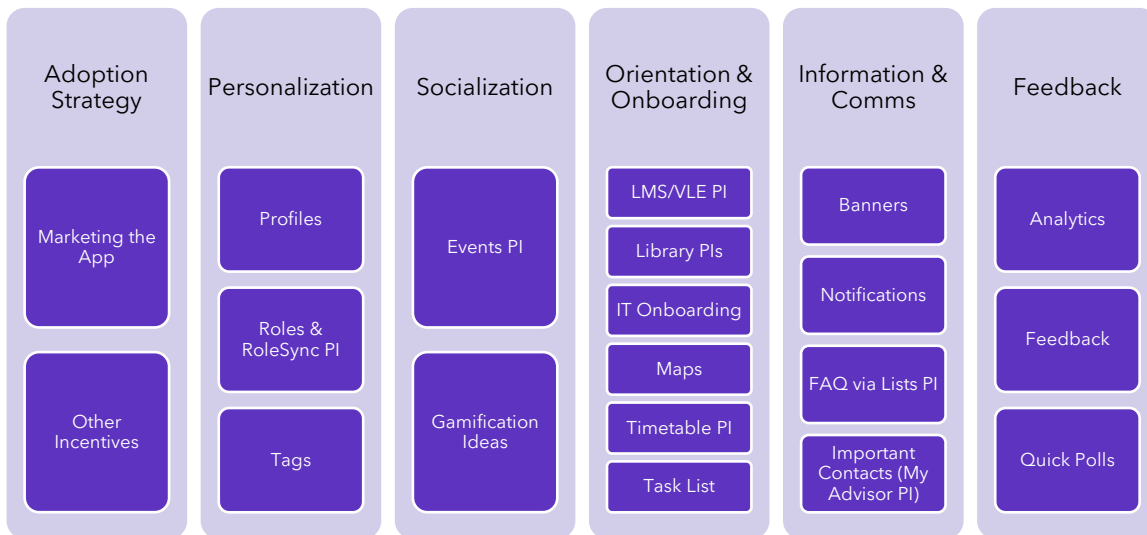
Adoption Strategy

Marketing the App

Other Incentives

Personalization

Profiles

Roles & RoleSync PI

Tags

Socialization

Events PI

Gamification Ideas

Orientation & Onboarding

LMS/VLE PI

Library PIs

IT Onboarding

Maps

Timetable PI

Task List

Information & Comms

Banners

Notifications

FAQ via Lists PI

Important Contacts (My Advisor PI)

Feedback

Analytics

Feedback

Quick Polls